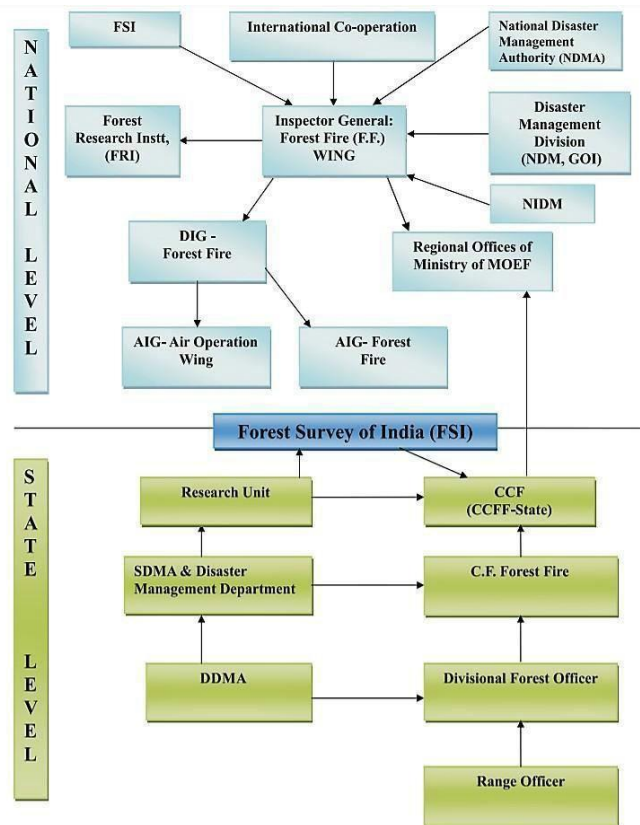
NATIONAL LEVEL

FSI

International Co-operation

National Disaster Management Authority (NDMA)

Forest Research Instt, (FRI)

Inspector General: Forest Fire (F.F.) WING

Disaster Management Division (NDM, GOI)

NIDM

DIG - Forest Fire

Regional Offices of Ministry of MOEF

AIG- Air Operation Wing

AIG- Forest Fire

Forest Survey of India (FSI)

STATE LEVEL

Research Unit

CCF (CCFF-State)

SDMA & Disaster Management Department

C.F. Forest Fire

DDMA

Divisional Forest Officer

Range Officer